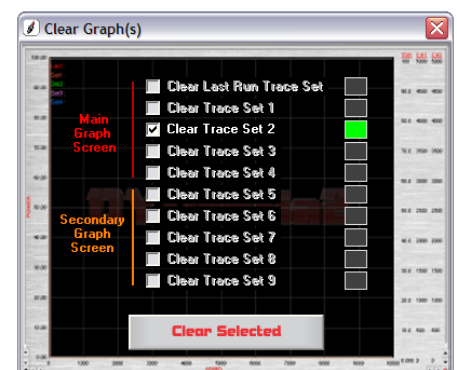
Clear Graph(s)

Main Graph Screen

Clear Last Run Trace Set
Clear Trace Set 1
Clear Trace Set 2
Clear Trace Set 3
Clear Trace Set 4

Secondary Graph Screen

Clear Trace Set 5
Clear Trace Set 6
Clear Trace Set 7
Clear Trace Set 8
Clear Trace Set 9

Clear Selected